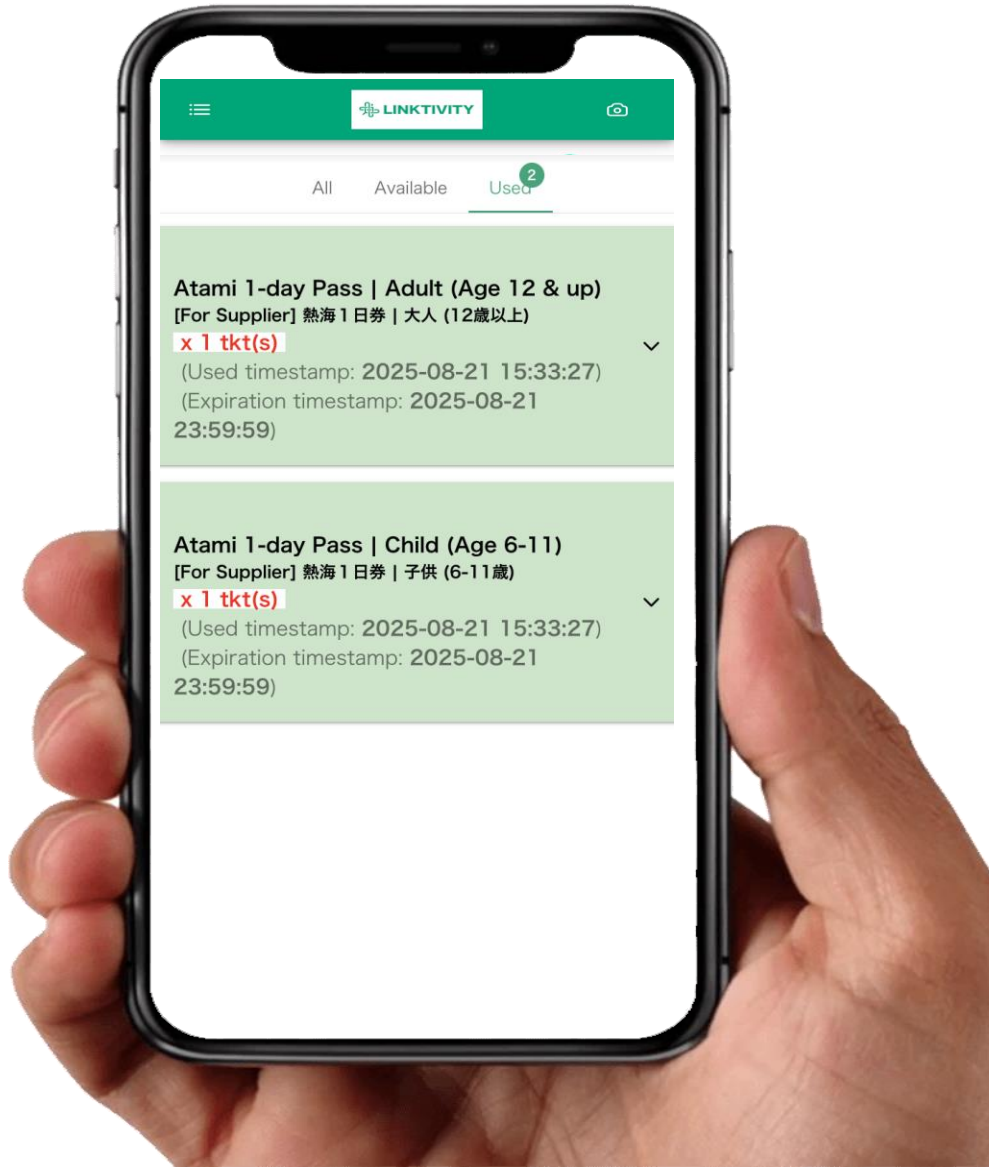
LINKTIVITY

All Available Used 2

Atami 1-day Pass | Adult (Age 12 & up)
[For Supplier] 熱海１日券 | 大人 (12歳以上)
x 1 tkt(s)
(Used timestamp: 2025-08-21 15:33:27)
(Expiration timestamp: 2025-08-21 23:59:59)

Atami 1-day Pass | Child (Age 6-11)
[For Supplier] 熱海１日券 | 子供 (6-11歳)
x 1 tkt(s)
(Used timestamp: 2025-08-21 15:33:27)
(Expiration timestamp: 2025-08-21 23:59:59)